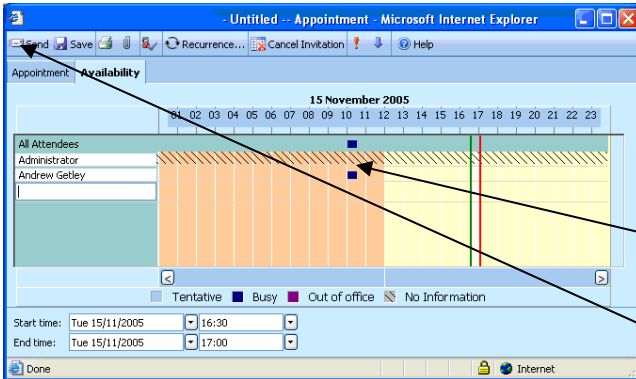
- Untitled -- Appointment - Microsoft Internet Explorer

Send | Save | Recurrence... | Cancel Invitation | Help

Appointment | Availability

15 November 2005

01 02 03 04 05 06 07 08 09 10 11 12 13 14 15 16 17 18 19 20 21 22 23

All Attendees
Administrator
Andrew Getley

Tentative Busy Out of office No Information

Start time: Tue 15/11/2005 16:30
End time: Tue 15/11/2005 17:00

Done | Internet